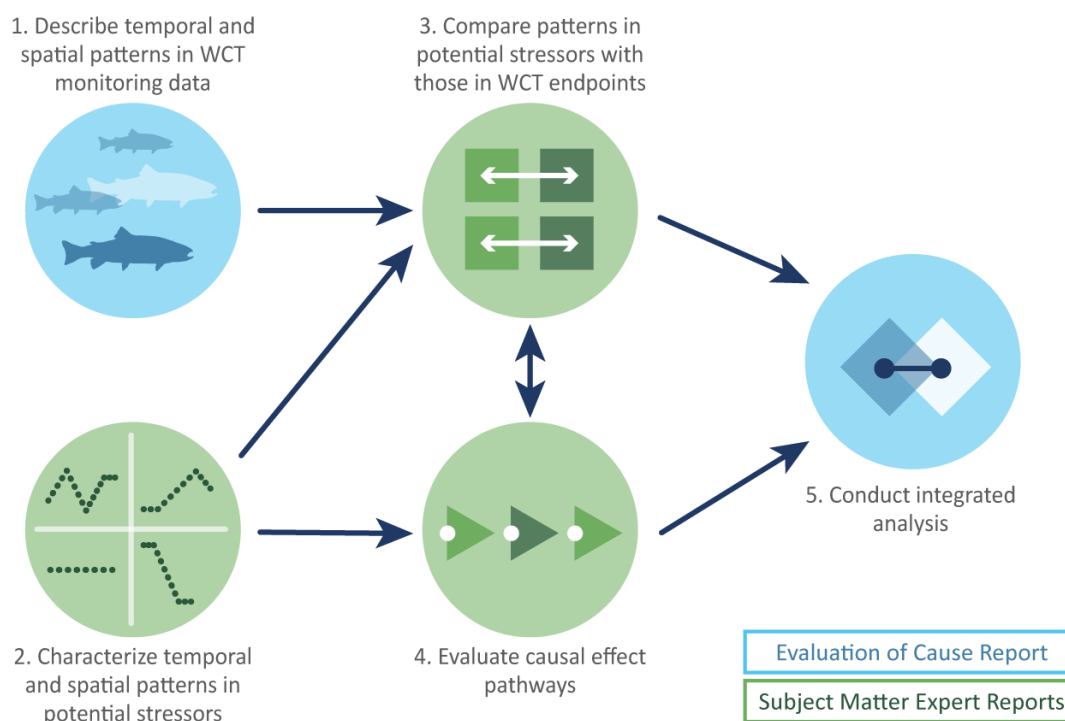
1. Describe temporal and spatial patterns in WCT monitoring data

3. Compare patterns in potential stressors with those in WCT endpoints

5. Conduct integrated analysis

2. Characterize temporal and spatial patterns in potential stressors

4. Evaluate causal effect pathways

Evaluation of Cause Report

Subject Matter Expert Reports